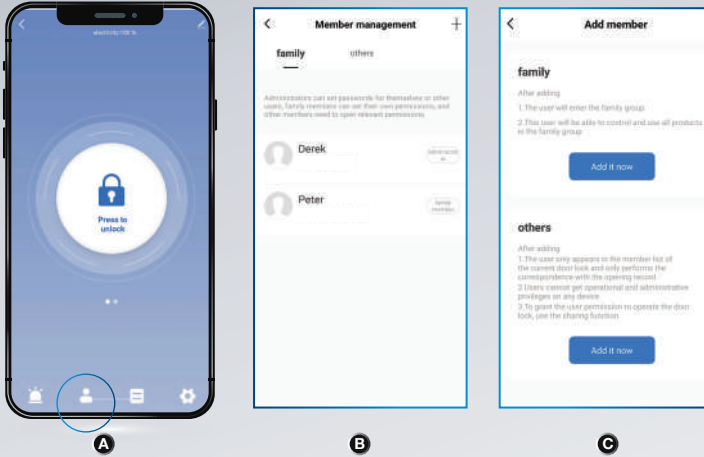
electricity:100 %

Press to unlock

A

Member management

family

others

Administrators can set passwords for themselves or other users, family members can set their own permissions, and other members need to open relevant permissions.

Derek

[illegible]

Peter

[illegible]

B

Add member

family

After adding

1.The user will enter the family group

2.This user will be able to control and use all products in the family group

Add it now

others

After adding

1.The user only appears in the member list of the current door lock and only performs the correspondence with the opening record

2.Users cannot get operational and administrative privileges on any device

3.To grant the user permission to operate the door lock, use the sharing function

Add it now

C